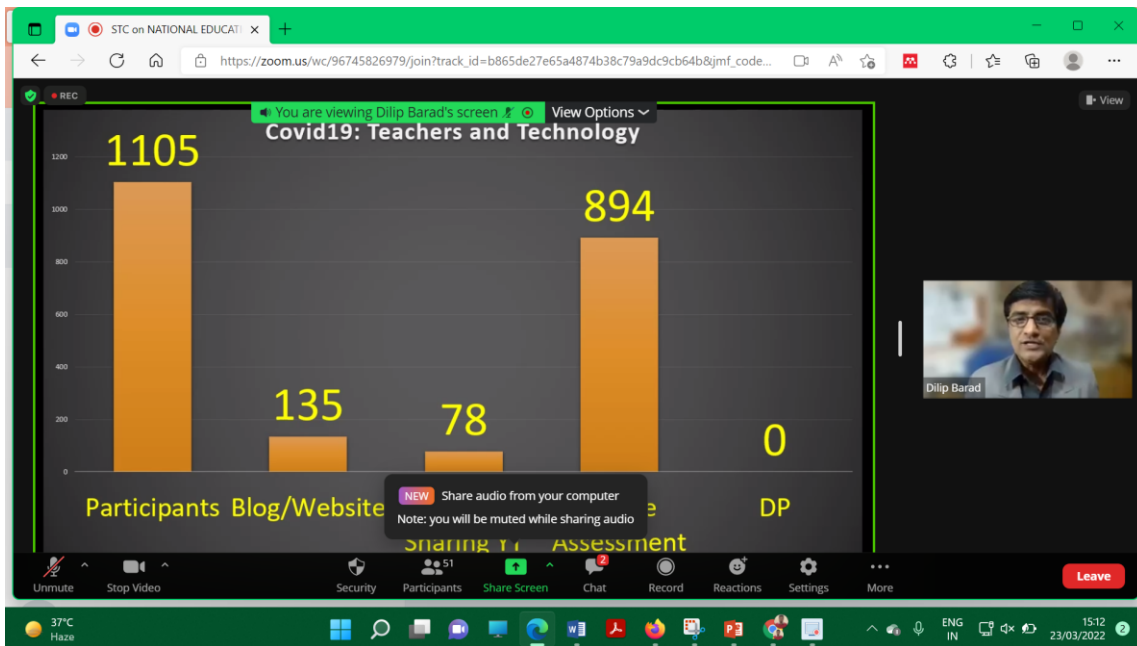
STC on NATIONAL EDUCAT

https://zoom.us/wc/96745826979/join?track_id=b865de27e65a4874b38c79a9dc9cb64b&jmf_code...

REC

You are viewing Dilip Barad's screen

View Options

View

Covid19: Teachers and Technology

1200
1000
800
600
400
200
0

1105

135

78

894

0

Participants Blog/Website

Sharing YT

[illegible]e Assessment

DP

NEW Share audio from your computer
Note: you will be muted while sharing audio

Dilip Barad

Unmute
Stop Video
Security
51 Participants
Share Screen
2 Chat
Record
Reactions
Settings
More
Leave

37°C
Haze

ENG
IN

15:12
23/03/2022

2